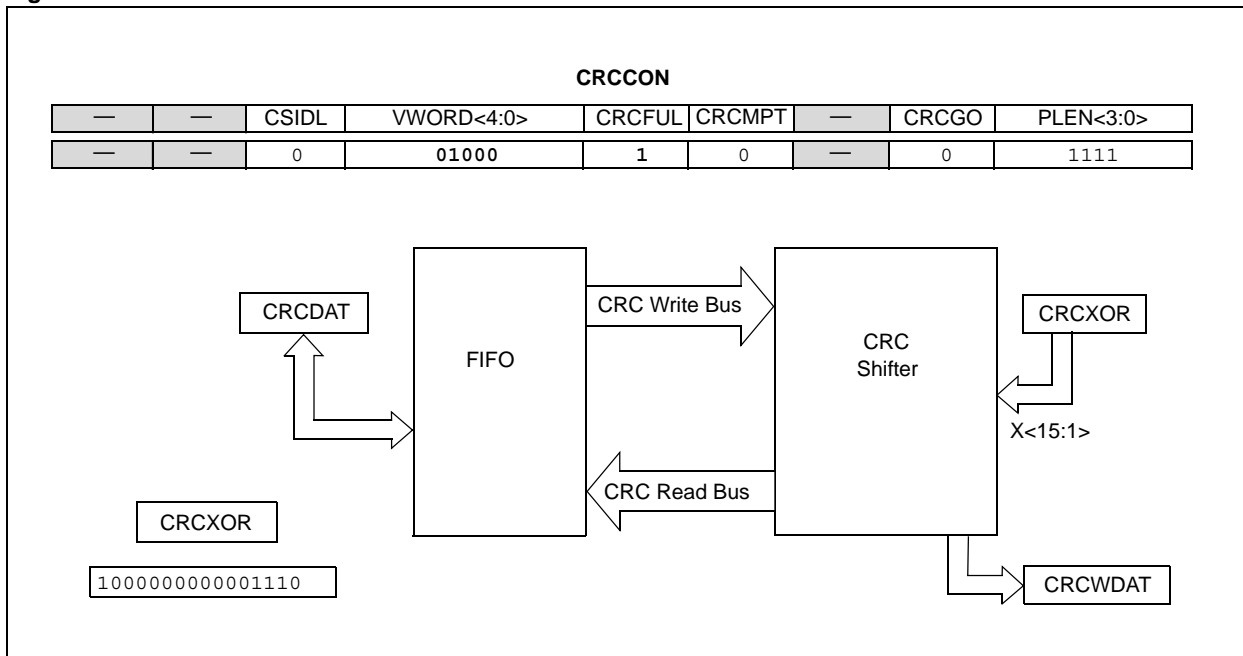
CRCCON

| — | — | CSIDL | VWORD<4:0> | CRCFUL | CRCMPT | — | CRCGO | PLEN<3:0> |
|---|---|---|---|---|---|---|---|---|
| — | — | 0 | 01000 | 1 | 0 | — | 0 | 1111 |

CRCDAT

FIFO

CRC Write Bus

CRC Shifter

CRCXOR

X<15:1>

CRC Read Bus

CRCXOR

1000000000001110

CRCWDAT